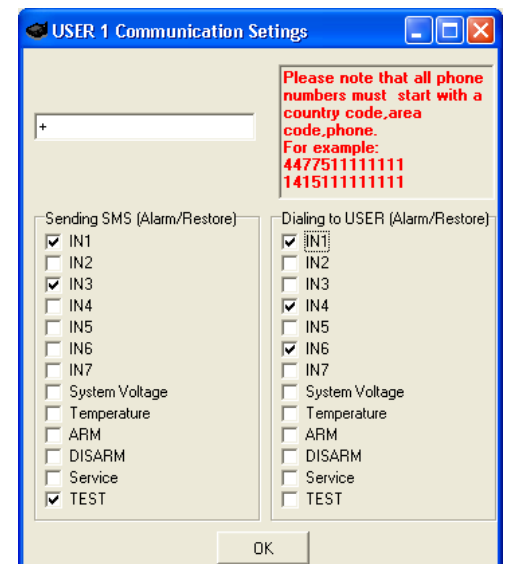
USER 1 Communication Setings

Please note that all phone numbers must start with a country code,area code,phone.
For example:
4477511111111
1415111111111

+

Sending SMS (Alarm/Restore)
☑ IN1
☐ IN2
☑ IN3
☐ IN4
☐ IN5
☐ IN6
☐ IN7
☐ System Voltage
☐ Temperature
☐ ARM
☐ DISARM
☐ Service
☑ TEST

Dialing to USER (Alarm/Restore)
☑ IN1
☐ IN2
☐ IN3
☑ IN4
☐ IN5
☑ IN6
☐ IN7
☐ System Voltage
☐ Temperature
☐ ARM
☐ DISARM
☐ Service
☐ TEST

OK